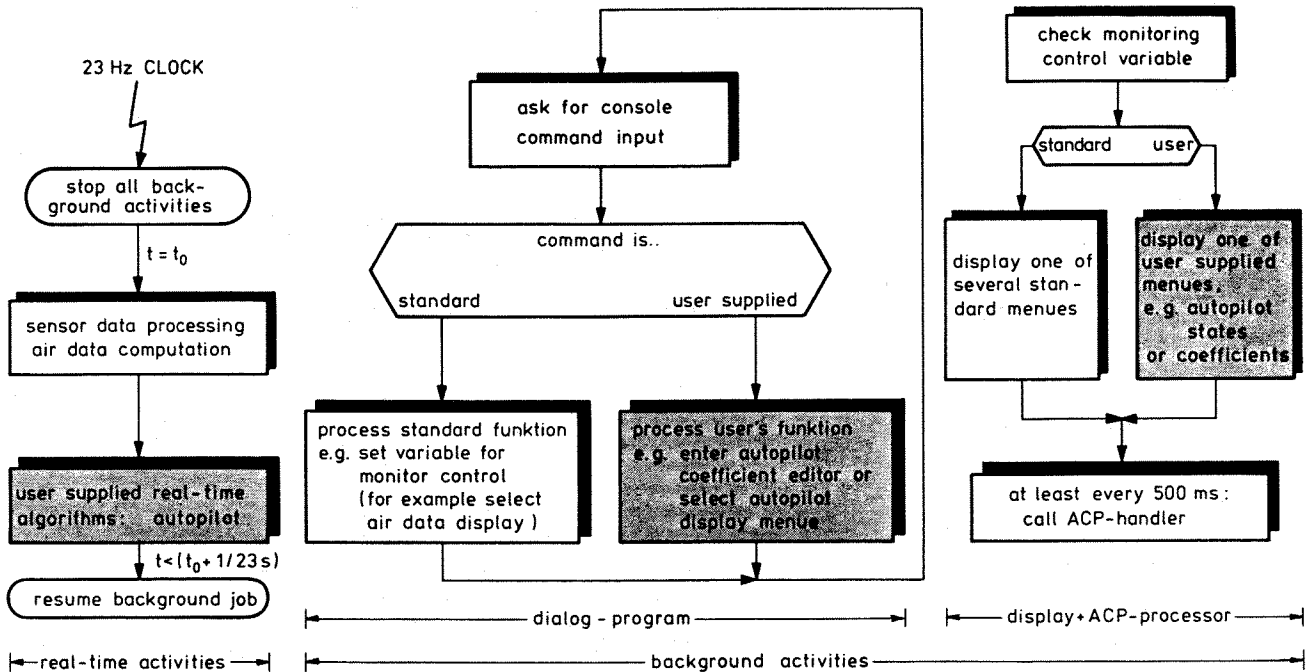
23 Hz CLOCK

stop all background activities

$t = t_0$

sensor data processing air data computation

user supplied real-time algorithms: autopilot

$t < (t_0 + 1/23\,s)$

resume background job

real-time activities

ask for console command input

command is..

standard

user supplied

process standard funktion e.g. set variable for monitor control (for example select air data display)

process user's funktion e.g. enter autopilot coefficient editor or select autopilot display menue

dialog - program

check monitoring control variable

standard

user

display one of several standard menues

display one of user supplied menues, e.g. autopilot states or coefficients

at least every 500 ms: call ACP-handler

display + ACP-processor

background activities